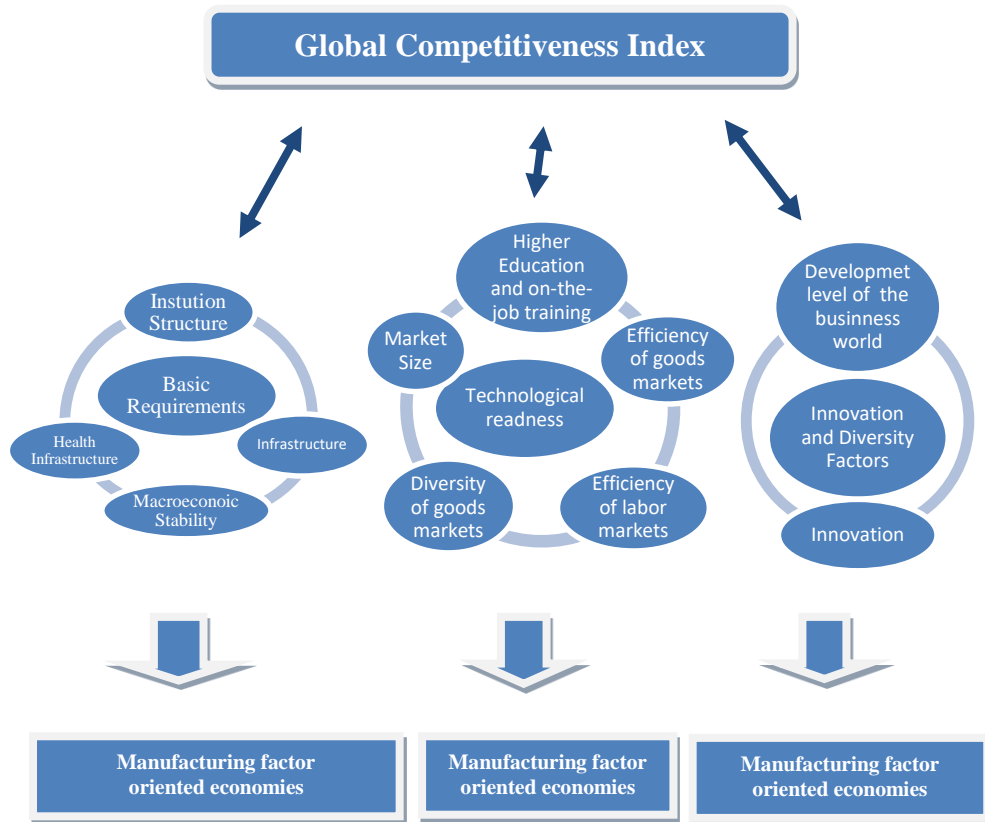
Global Competitiveness Index

Instution Structure

Basic Requirements

Health Infrastructure

Infrastructure

Macroeconoic Stability

Higher Education and on-the-job training

Market Size

Efficiency of goods markets

Technological readness

Diversity of goods markets

Efficiency of labor markets

Developmet level of the business world

Innovation and Diversity Factors

Innovation

Manufacturing factor oriented economies

Manufacturing factor oriented economies

Manufacturing factor oriented economies